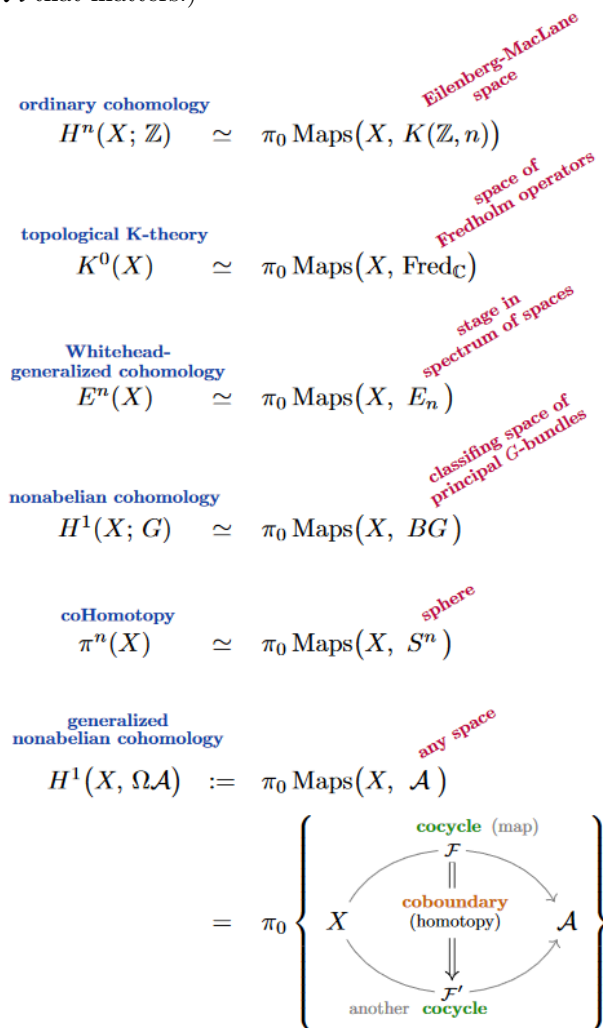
ordinary cohomology
$H^n(X;\mathbb{Z}) \simeq \pi_0 \operatorname{Maps}(X,\, K(\mathbb{Z},n))$
Eilenberg-MacLane space

topological K-theory
$K^0(X) \simeq \pi_0 \operatorname{Maps}(X,\, \mathrm{Fred}_{\mathbb{C}})$
space of Fredholm operators

Whitehead-generalized cohomology
$E^n(X) \simeq \pi_0 \operatorname{Maps}(X,\, E_n)$
stage in spectrum of spaces

nonabelian cohomology
$H^1(X;G) \simeq \pi_0 \operatorname{Maps}(X,\, BG)$
classifing space of principal $G$-bundles

coHomotopy
$\pi^n(X) \simeq \pi_0 \operatorname{Maps}(X,\, S^n)$
sphere

generalized nonabelian cohomology
$H^1(X,\Omega\mathcal{A}) := \pi_0 \operatorname{Maps}(X,\, \mathcal{A})$
any space

$= \pi_0$ { cocycle (map) $\mathcal{F}$ ; $X$ ; coboundary (homotopy) ; $\mathcal{A}$ ; $\mathcal{F}'$ another cocycle }